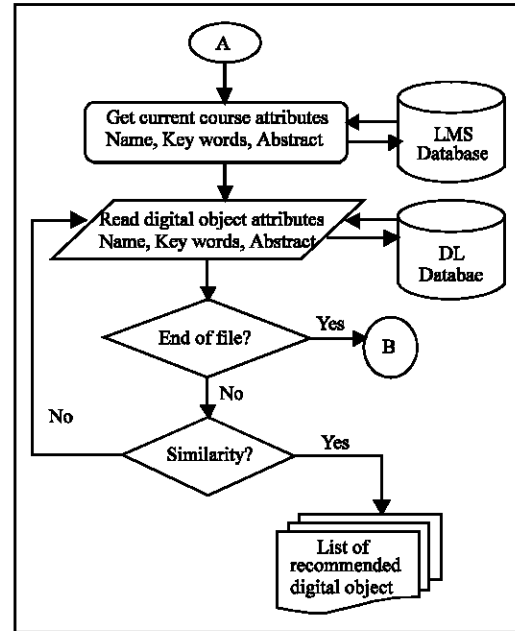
A

Get current course attributes
Name, Key words, Abstract

LMS
Database

Read digital object attributes
Name, Key words, Abstract

DL
Databae

End of file?

Yes

B

No

No

Similarity?

Yes

List of
recommended
digital object